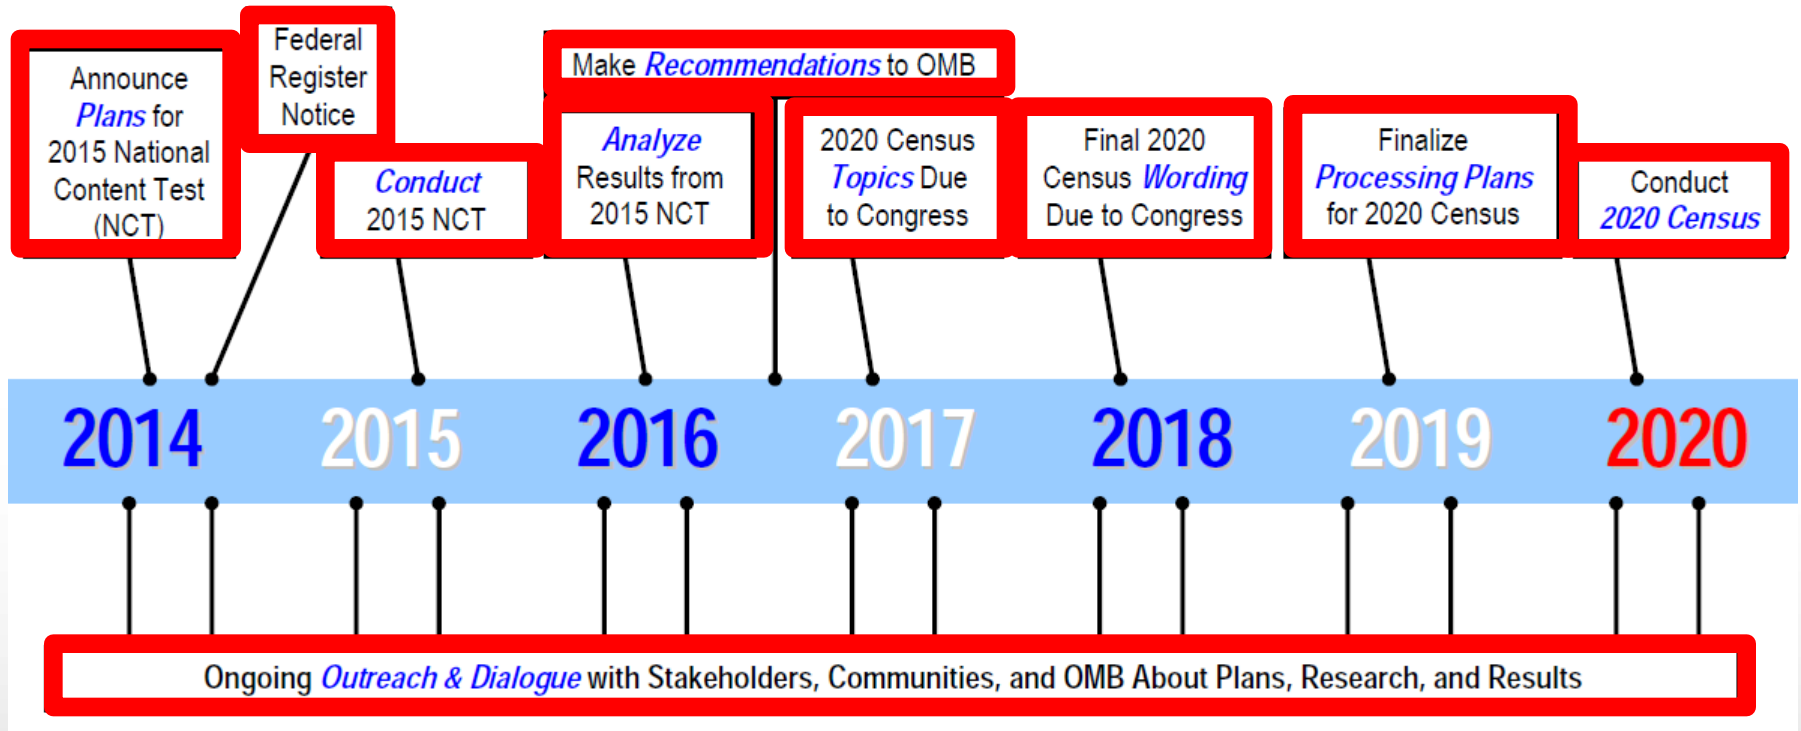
Announce Plans for 2015 National Content Test (NCT)

Federal Register Notice

Conduct 2015 NCT

Make Recommendations to OMB

Analyze Results from 2015 NCT

2020 Census Topics Due to Congress

Final 2020 Census Wording Due to Congress

Finalize Processing Plans for 2020 Census

Conduct 2020 Census

2014 2015 2016 2017 2018 2019 2020

Ongoing Outreach & Dialogue with Stakeholders, Communities, and OMB About Plans, Research, and Results